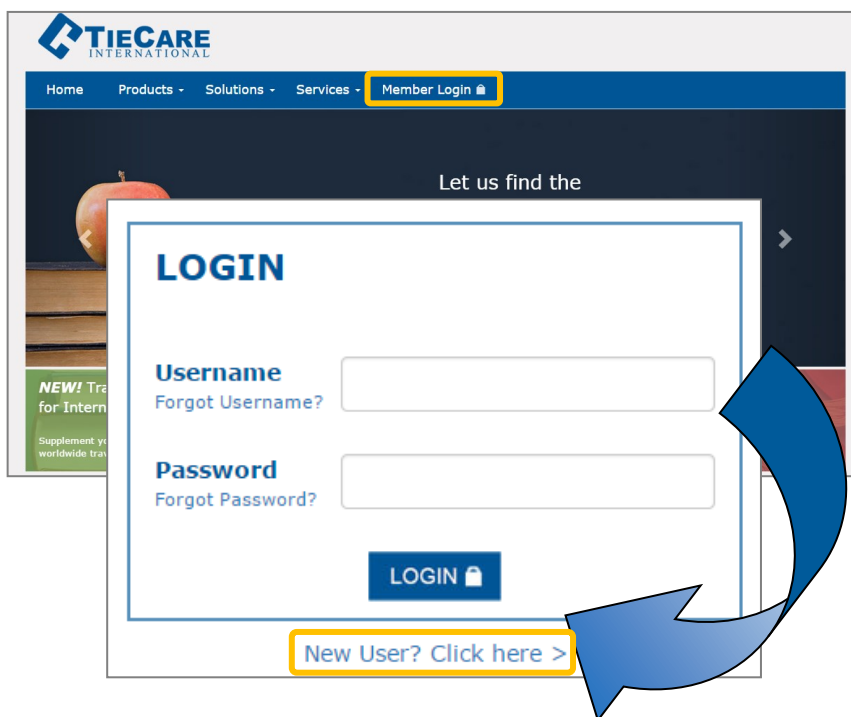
TIECARE
INTERNATIONAL

Home Products Solutions Services Member Login

Let us find the

NEW! Tra
for Intern

Supplement yo
worldwide trav

LOGIN

Username
Forgot Username?

Password
Forgot Password?

LOGIN

New User? Click here >